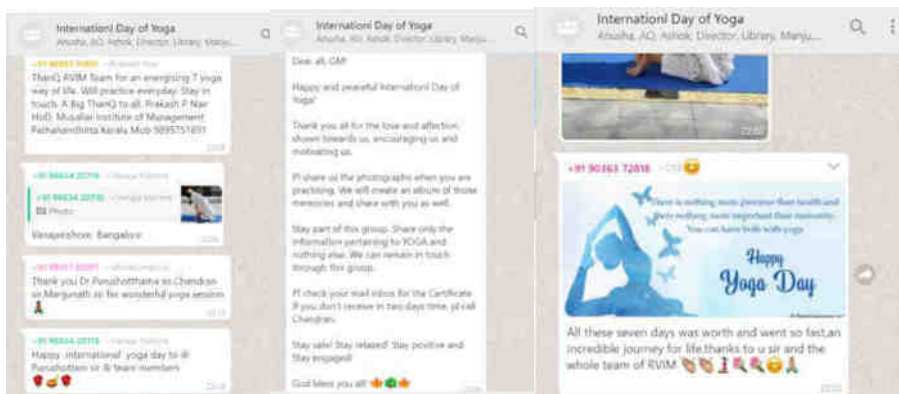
Internationl Day of Yoga
Anusha, AO, Ashok, Director, Library, Manju...

+91 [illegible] ~Prakash Nair
ThanQ RVIM Team for an energising 7 yoga way of life. Will practice everyday. Stay in touch. A Big ThanQ to all. Prakash P Nair HoD, Musaliar Institute of Management Pathanamthitta Kerala Mob 5895751891
22:08

+91 98634 20778 ~Vanaja Padmini
+91 98634 20778 ~Vanaja Padmini
Photo
Vanajakshamma Bangalore
22:08

+91 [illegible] ~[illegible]
Thank you Dr Purushotthama sir Chandran sir Manjunath sir for wonderful yoga session 🙏
22:13

+91 98634 20778 ~Vanaja Padmini
Happy international yoga day to dr Purushottam sir & team members
22:14

Internationl Day of Yoga
Anusha, AO, Ashok, Director, Library, Manju...

Dear all, GM!

Happy and peaceful International Day of Yoga!

Thank you all for the love and affection shown towards us, encouraging us and motivating us.

Pl share us the photographs when you are practising. We will create an album of those memories and share with you as well.

Stay part of this group. Share only the information pertaining to YOGA and nothing else. We can remain in touch through this group.

Pl check your mail inbox for the Certificate. If you don't receive in two days time, pl call Chandran.

Stay safe! Stay relaxed! Stay positive and Stay engaged!

God bless you all!

Internationl Day of Yoga
Anusha, AO, Ashok, Director, Library, Manju...

22:00

+91 90363 72818 ~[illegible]

There is nothing more precious than health and there is nothing more important than immunity. You can have both with yoga.
Happy Yoga Day

All these seven days was worth and went so fast,an incredible journey for life.thanks to u sir and the whole team of RVIM